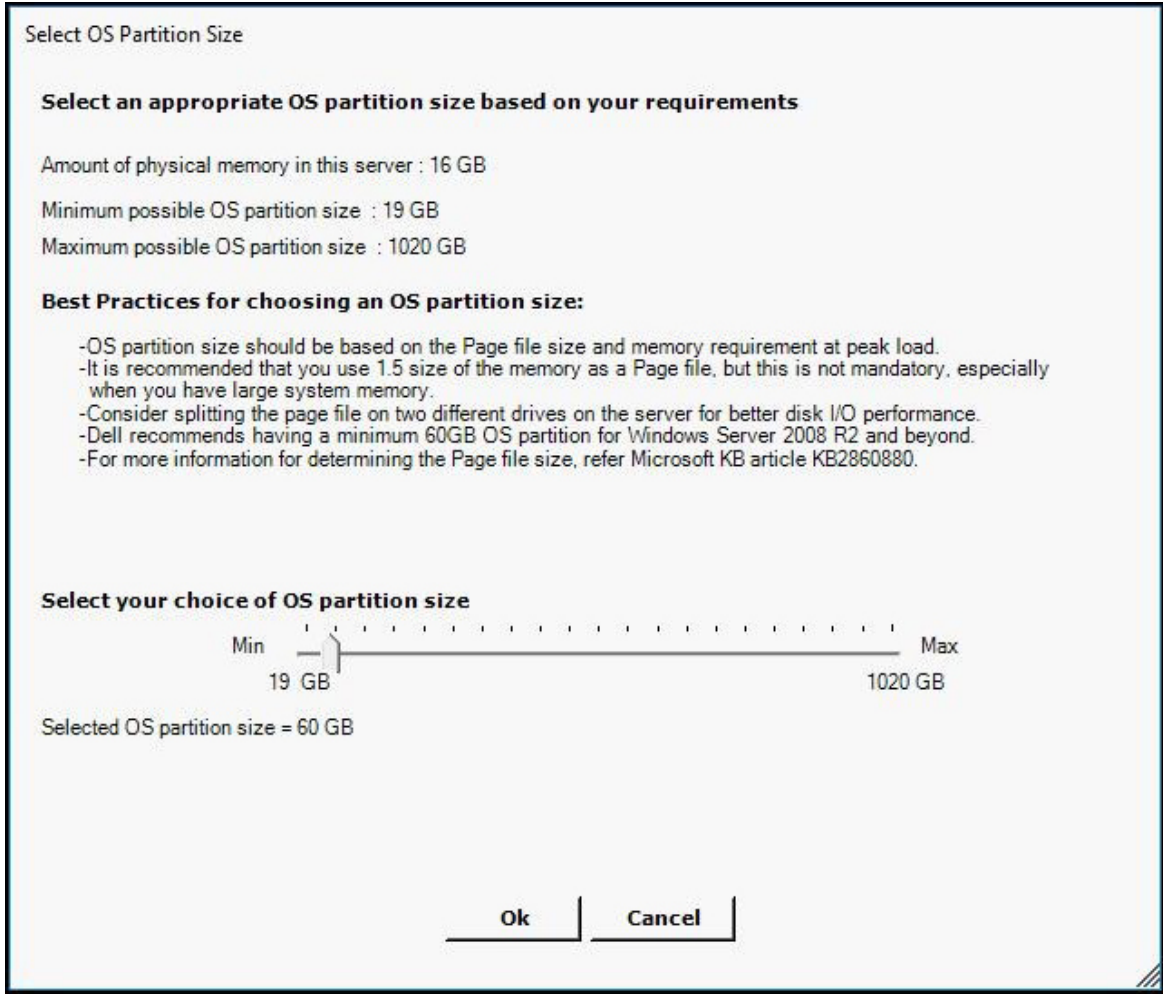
Select OS Partition Size

Select an appropriate OS partition size based on your requirements

Amount of physical memory in this server : 16 GB

Minimum possible OS partition size : 19 GB

Maximum possible OS partition size : 1020 GB

Best Practices for choosing an OS partition size:

-OS partition size should be based on the Page file size and memory requirement at peak load.
-It is recommended that you use 1.5 size of the memory as a Page file, but this is not mandatory, especially when you have large system memory.
-Consider splitting the page file on two different drives on the server for better disk I/O performance.
-Dell recommends having a minimum 60GB OS partition for Windows Server 2008 R2 and beyond.
-For more information for determining the Page file size, refer Microsoft KB article KB2860880.

Select your choice of OS partition size

Min Max

19 GB 1020 GB

Selected OS partition size = 60 GB

Ok Cancel